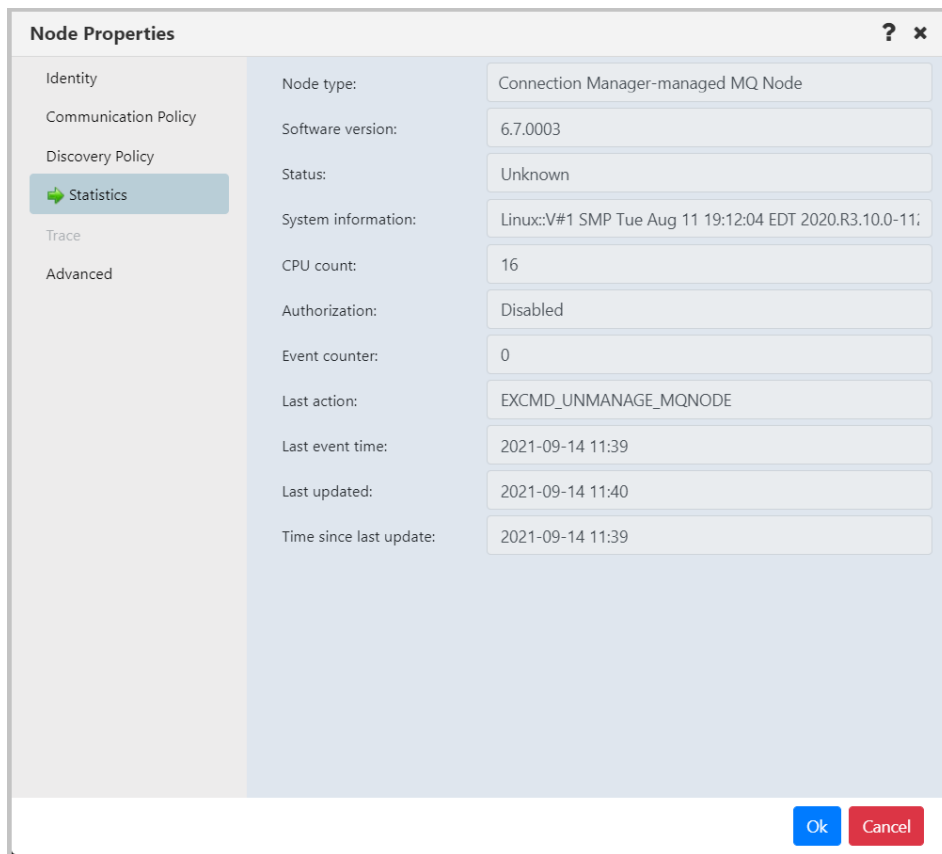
Node Properties

?

×

Identity

Communication Policy

Discovery Policy

Statistics

Trace

Advanced

| | |
|---|---|
| Node type: | Connection Manager-managed MQ Node |
| Software version: | 6.7.0003 |
| Status: | Unknown |
| System information: | Linux::V#1 SMP Tue Aug 11 19:12:04 EDT 2020.R3.10.0-11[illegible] |
| CPU count: | 16 |
| Authorization: | Disabled |
| Event counter: | 0 |
| Last action: | EXCMD_UNMANAGE_MQNODE |
| Last event time: | 2021-09-14 11:39 |
| Last updated: | 2021-09-14 11:40 |
| Time since last update: | 2021-09-14 11:39 |

Ok

Cancel